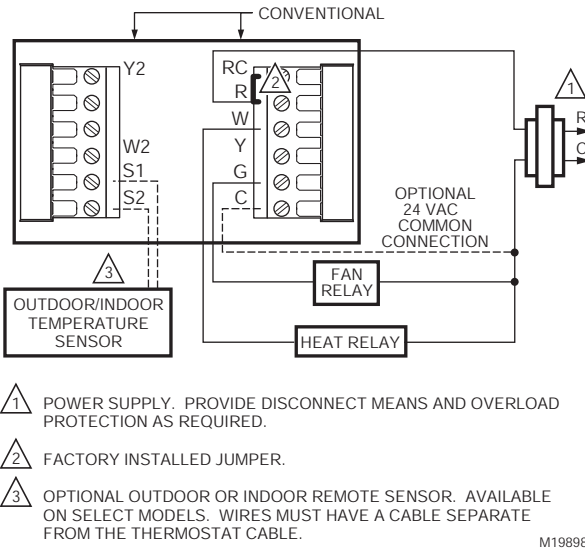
CONVENTIONAL

Y2

W2

S1

S2

RC

R

2

W

Y

G

C

1

R

C

OPTIONAL 24 VAC COMMON CONNECTION

3

OUTDOOR/INDOOR TEMPERATURE SENSOR

FAN RELAY

HEAT RELAY

1 POWER SUPPLY. PROVIDE DISCONNECT MEANS AND OVERLOAD PROTECTION AS REQUIRED.

2 FACTORY INSTALLED JUMPER.

3 OPTIONAL OUTDOOR OR INDOOR REMOTE SENSOR. AVAILABLE ON SELECT MODELS. WIRES MUST HAVE A CABLE SEPARATE FROM THE THERMOSTAT CABLE.

M19898